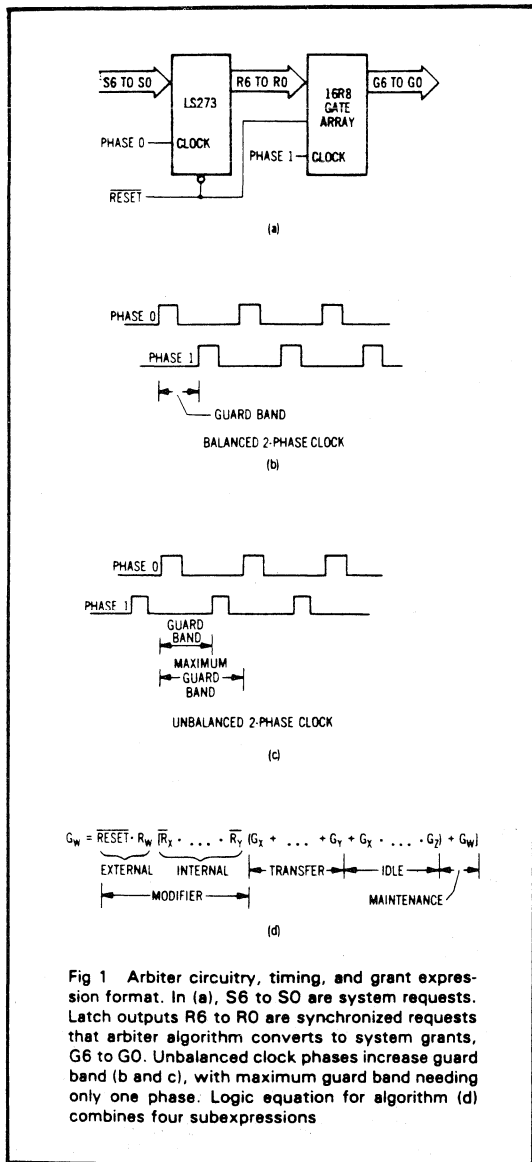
S6 TO S0
LS273
R6 TO R0
16R8 GATE ARRAY
G6 TO G0
PHASE 0
CLOCK
PHASE 1
CLOCK
$\overline{RESET}$

(a)

PHASE 0
PHASE 1
GUARD BAND
BALANCED 2-PHASE CLOCK
(b)

PHASE 0
PHASE 1
GUARD BAND
MAXIMUM GUARD BAND
UNBALANCED 2-PHASE CLOCK
(c)

$G_W = \overline{RESET} \cdot R_W \cdot (\overline{R_X} \cdot \ldots \cdot \overline{R_Y}) (G_X + \ldots + G_Y + G_X \cdot \ldots \cdot G_Z) + G_W)$

EXTERNAL INTERNAL TRANSFER IDLE
MODIFIER MAINTENANCE

(d)

Fig 1 Arbiter circuitry, timing, and grant expression format. In (a), S6 to S0 are system requests. Latch outputs R6 to R0 are synchronized requests that arbiter algorithm converts to system grants, G6 to G0. Unbalanced clock phases increase guard band (b and c), with maximum guard band needing only one phase. Logic equation for algorithm (d) combines four subexpressions